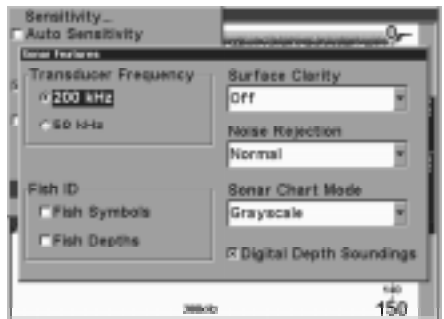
Sensitivity...
Auto Sensitivity

Sonar Features

Transducer Frequency
200 kHz
50 kHz

Surface Clarity
Off

Noise Rejection
Normal

Fish ID
Fish Symbols
Fish Depths

Sonar Chart Mode
Grayscale

Digital Depth Soundings

200kHz

150